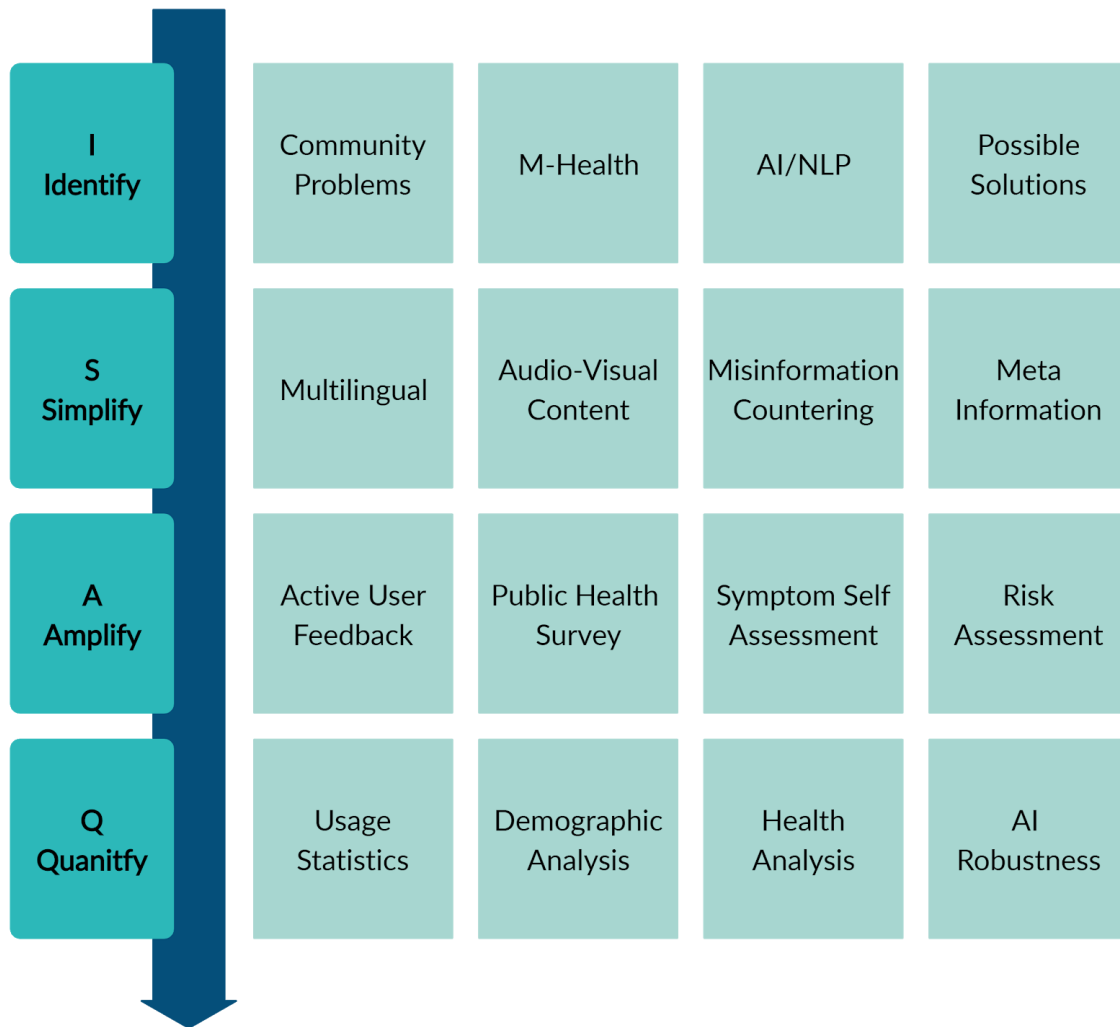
I
Identify

Community Problems

M-Health

AI/NLP

Possible Solutions

S
Simplify

Multilingual

Audio-Visual Content

Misinformation Countering

Meta Information

A
Amplify

Active User Feedback

Public Health Survey

Symptom Self Assessment

Risk Assessment

Q
Quanitfy

Usage Statistics

Demographic Analysis

Health Analysis

AI Robustness